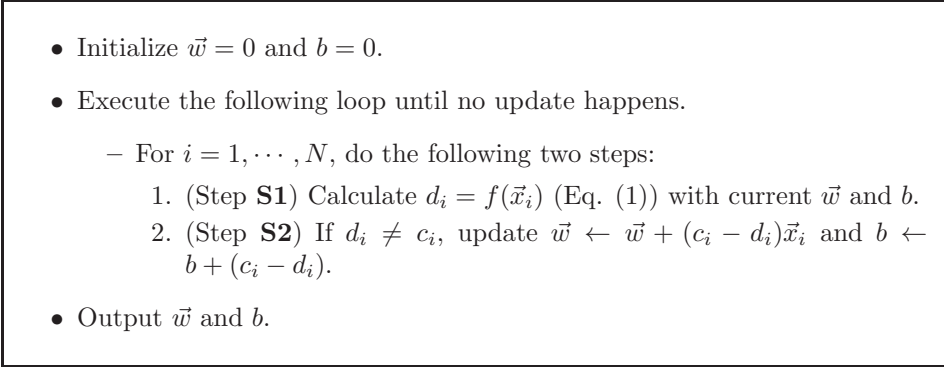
• Initialize $\vec{w} = 0$ and $b = 0$.

• Execute the following loop until no update happens.

– For $i = 1, \cdots, N$, do the following two steps:

1. (Step **S1**) Calculate $d_i = f(\vec{x}_i)$ (Eq. (1)) with current $\vec{w}$ and $b$.

2. (Step **S2**) If $d_i \neq c_i$, update $\vec{w} \leftarrow \vec{w} + (c_i - d_i)\vec{x}_i$ and $b \leftarrow b + (c_i - d_i)$.

• Output $\vec{w}$ and $b$.